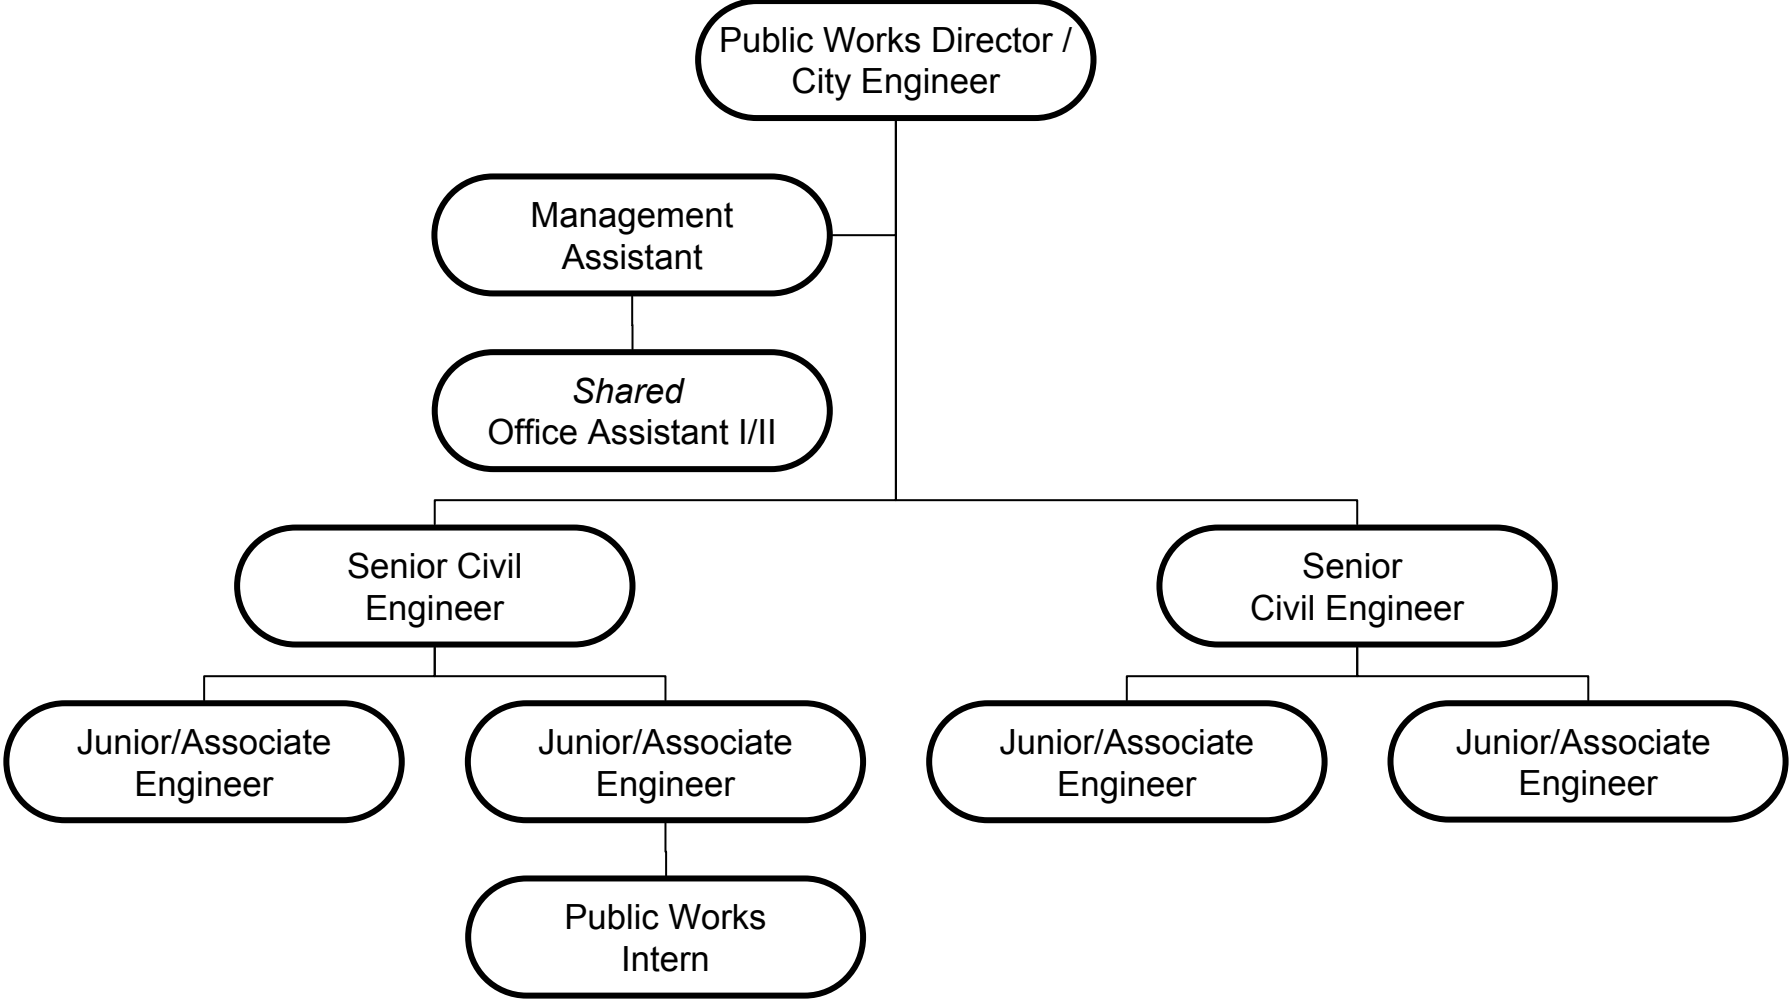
Public Works Director / City Engineer

Management Assistant

*Shared* Office Assistant I/II

Senior Civil Engineer

Senior Civil Engineer

Junior/Associate Engineer

Junior/Associate Engineer

Junior/Associate Engineer

Junior/Associate Engineer

Public Works Intern